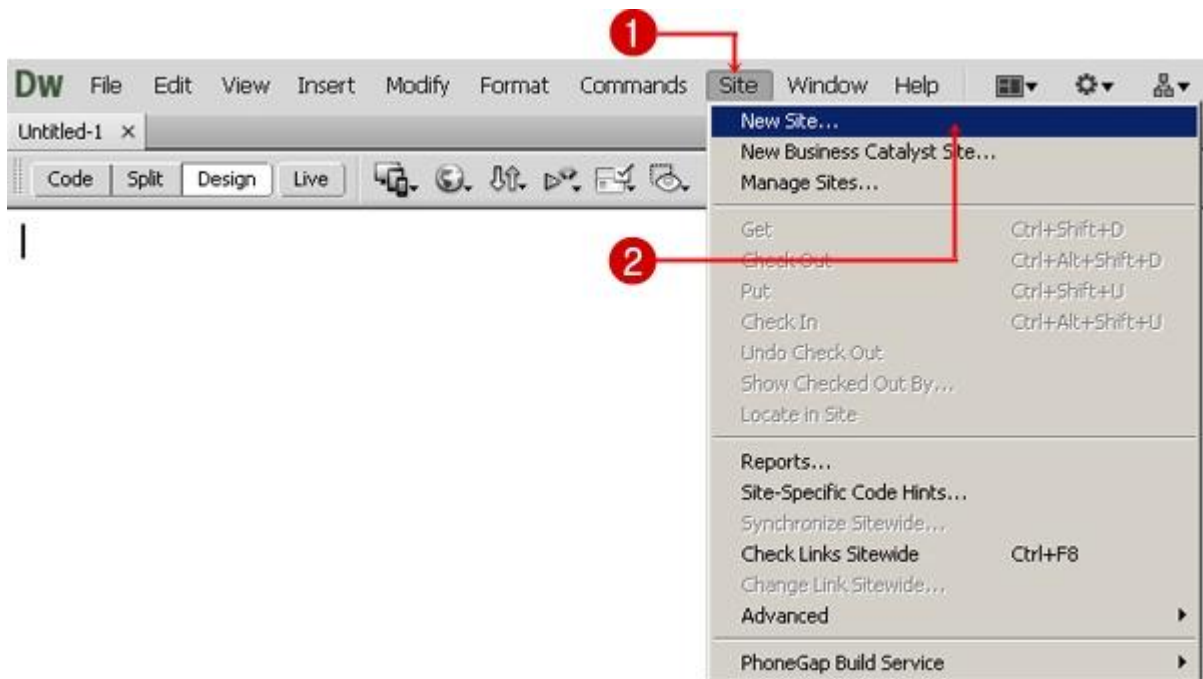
1

Dw File Edit View Insert Modify Format Commands Site Window Help

Untitled-1 ×

Code Split Design Live

New Site...
New Business Catalyst Site...
Manage Sites...

2

Get Ctrl+Shift+D
Check Out Ctrl+Alt+Shift+D
Put Ctrl+Shift+U
Check In Ctrl+Alt+Shift+U
Undo Check Out
Show Checked Out By...
Locate in Site

Reports...
Site-Specific Code Hints...
Synchronize Sitewide...
Check Links Sitewide Ctrl+F8
Change Link Sitewide...
Advanced

PhoneGap Build Service